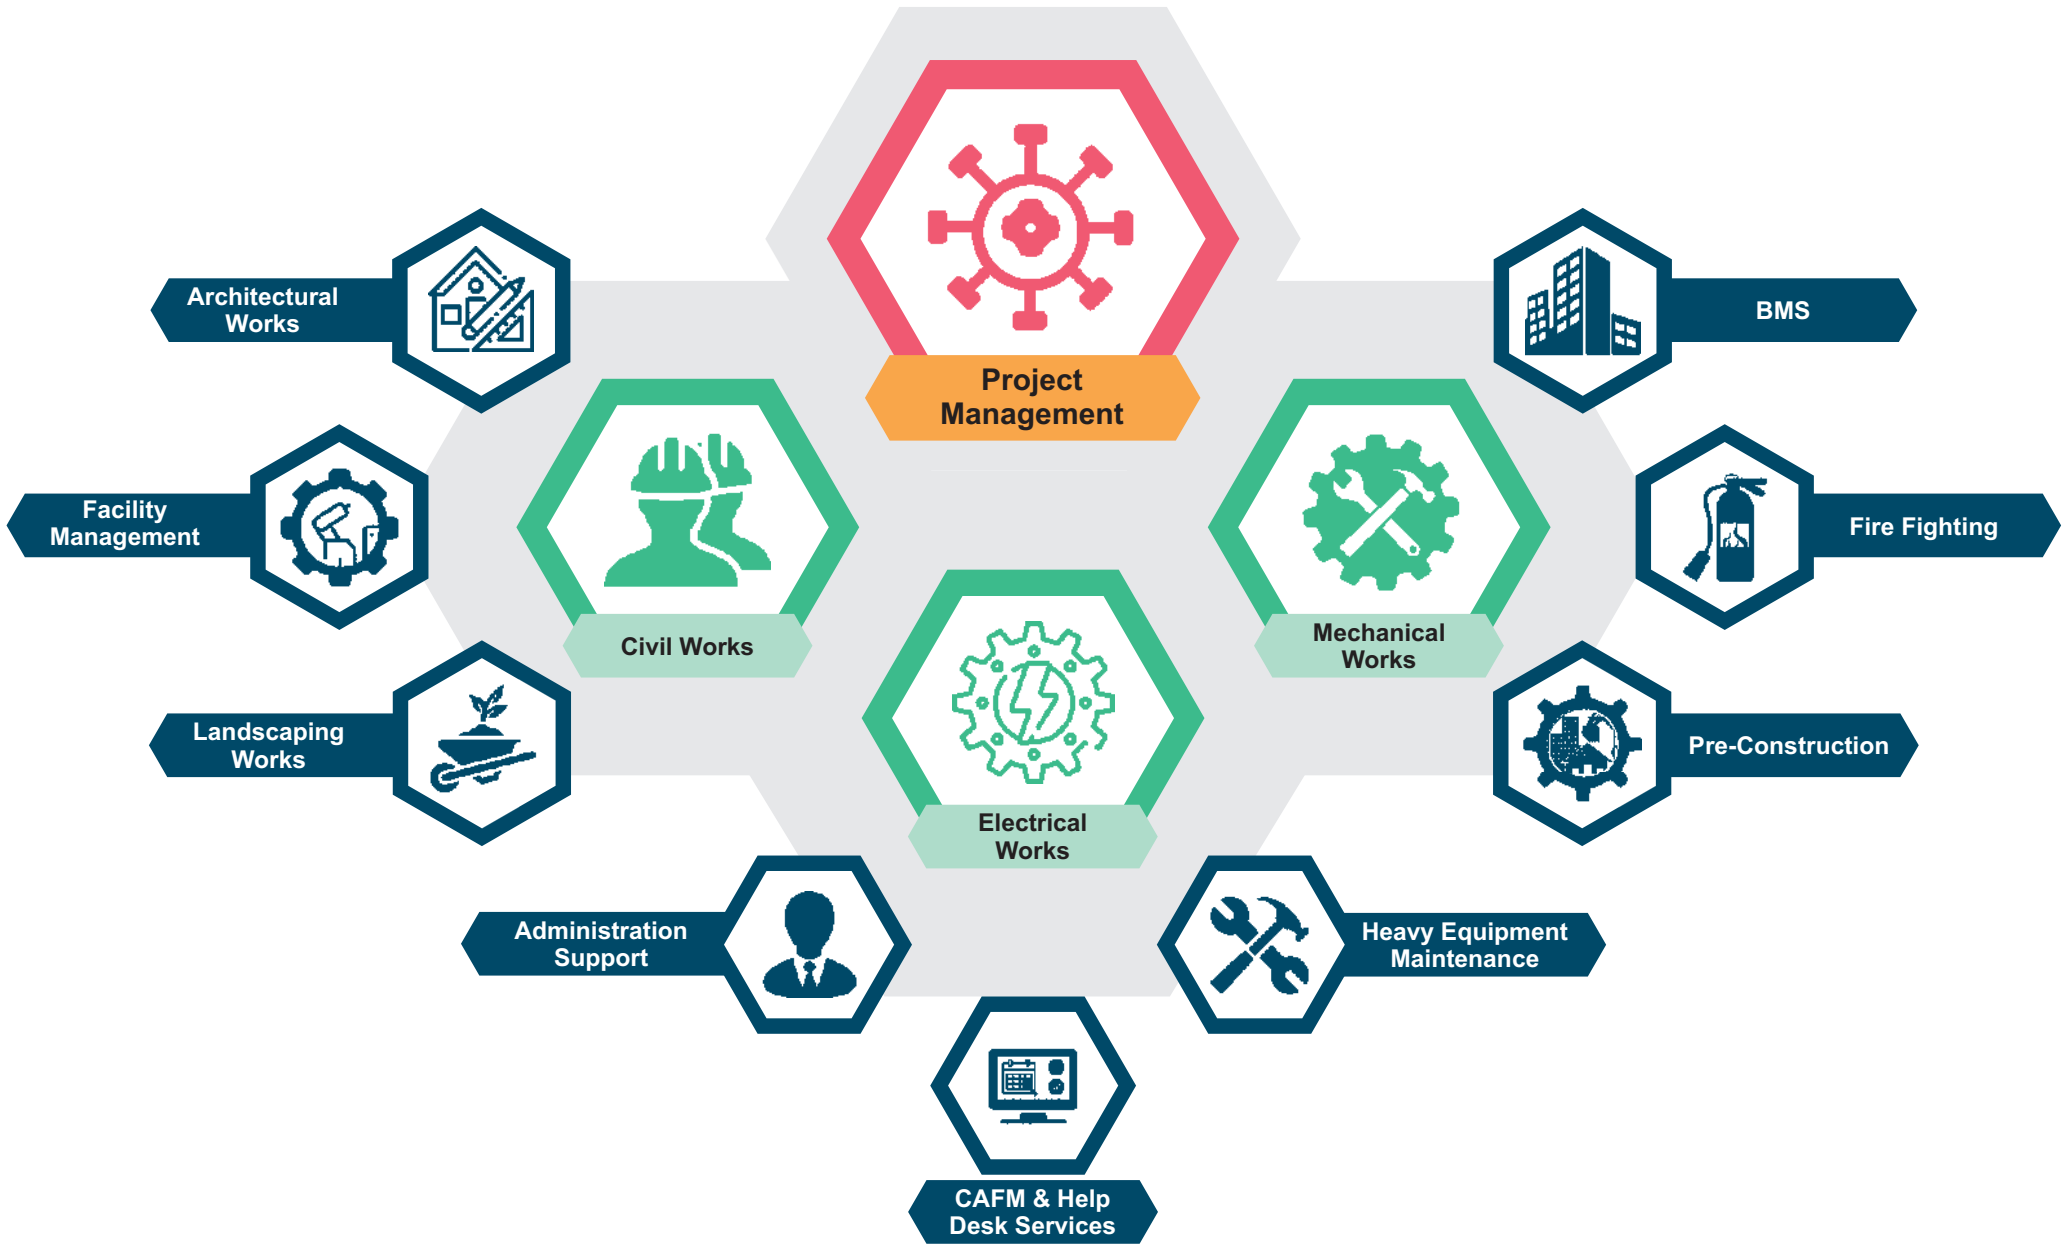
Project Management

Architectural Works

BMS

Facility Management

Civil Works

Mechanical Works

Fire Fighting

Landscaping Works

Electrical Works

Pre-Construction

Administration Support

Heavy Equipment Maintenance

CAFM & Help Desk Services